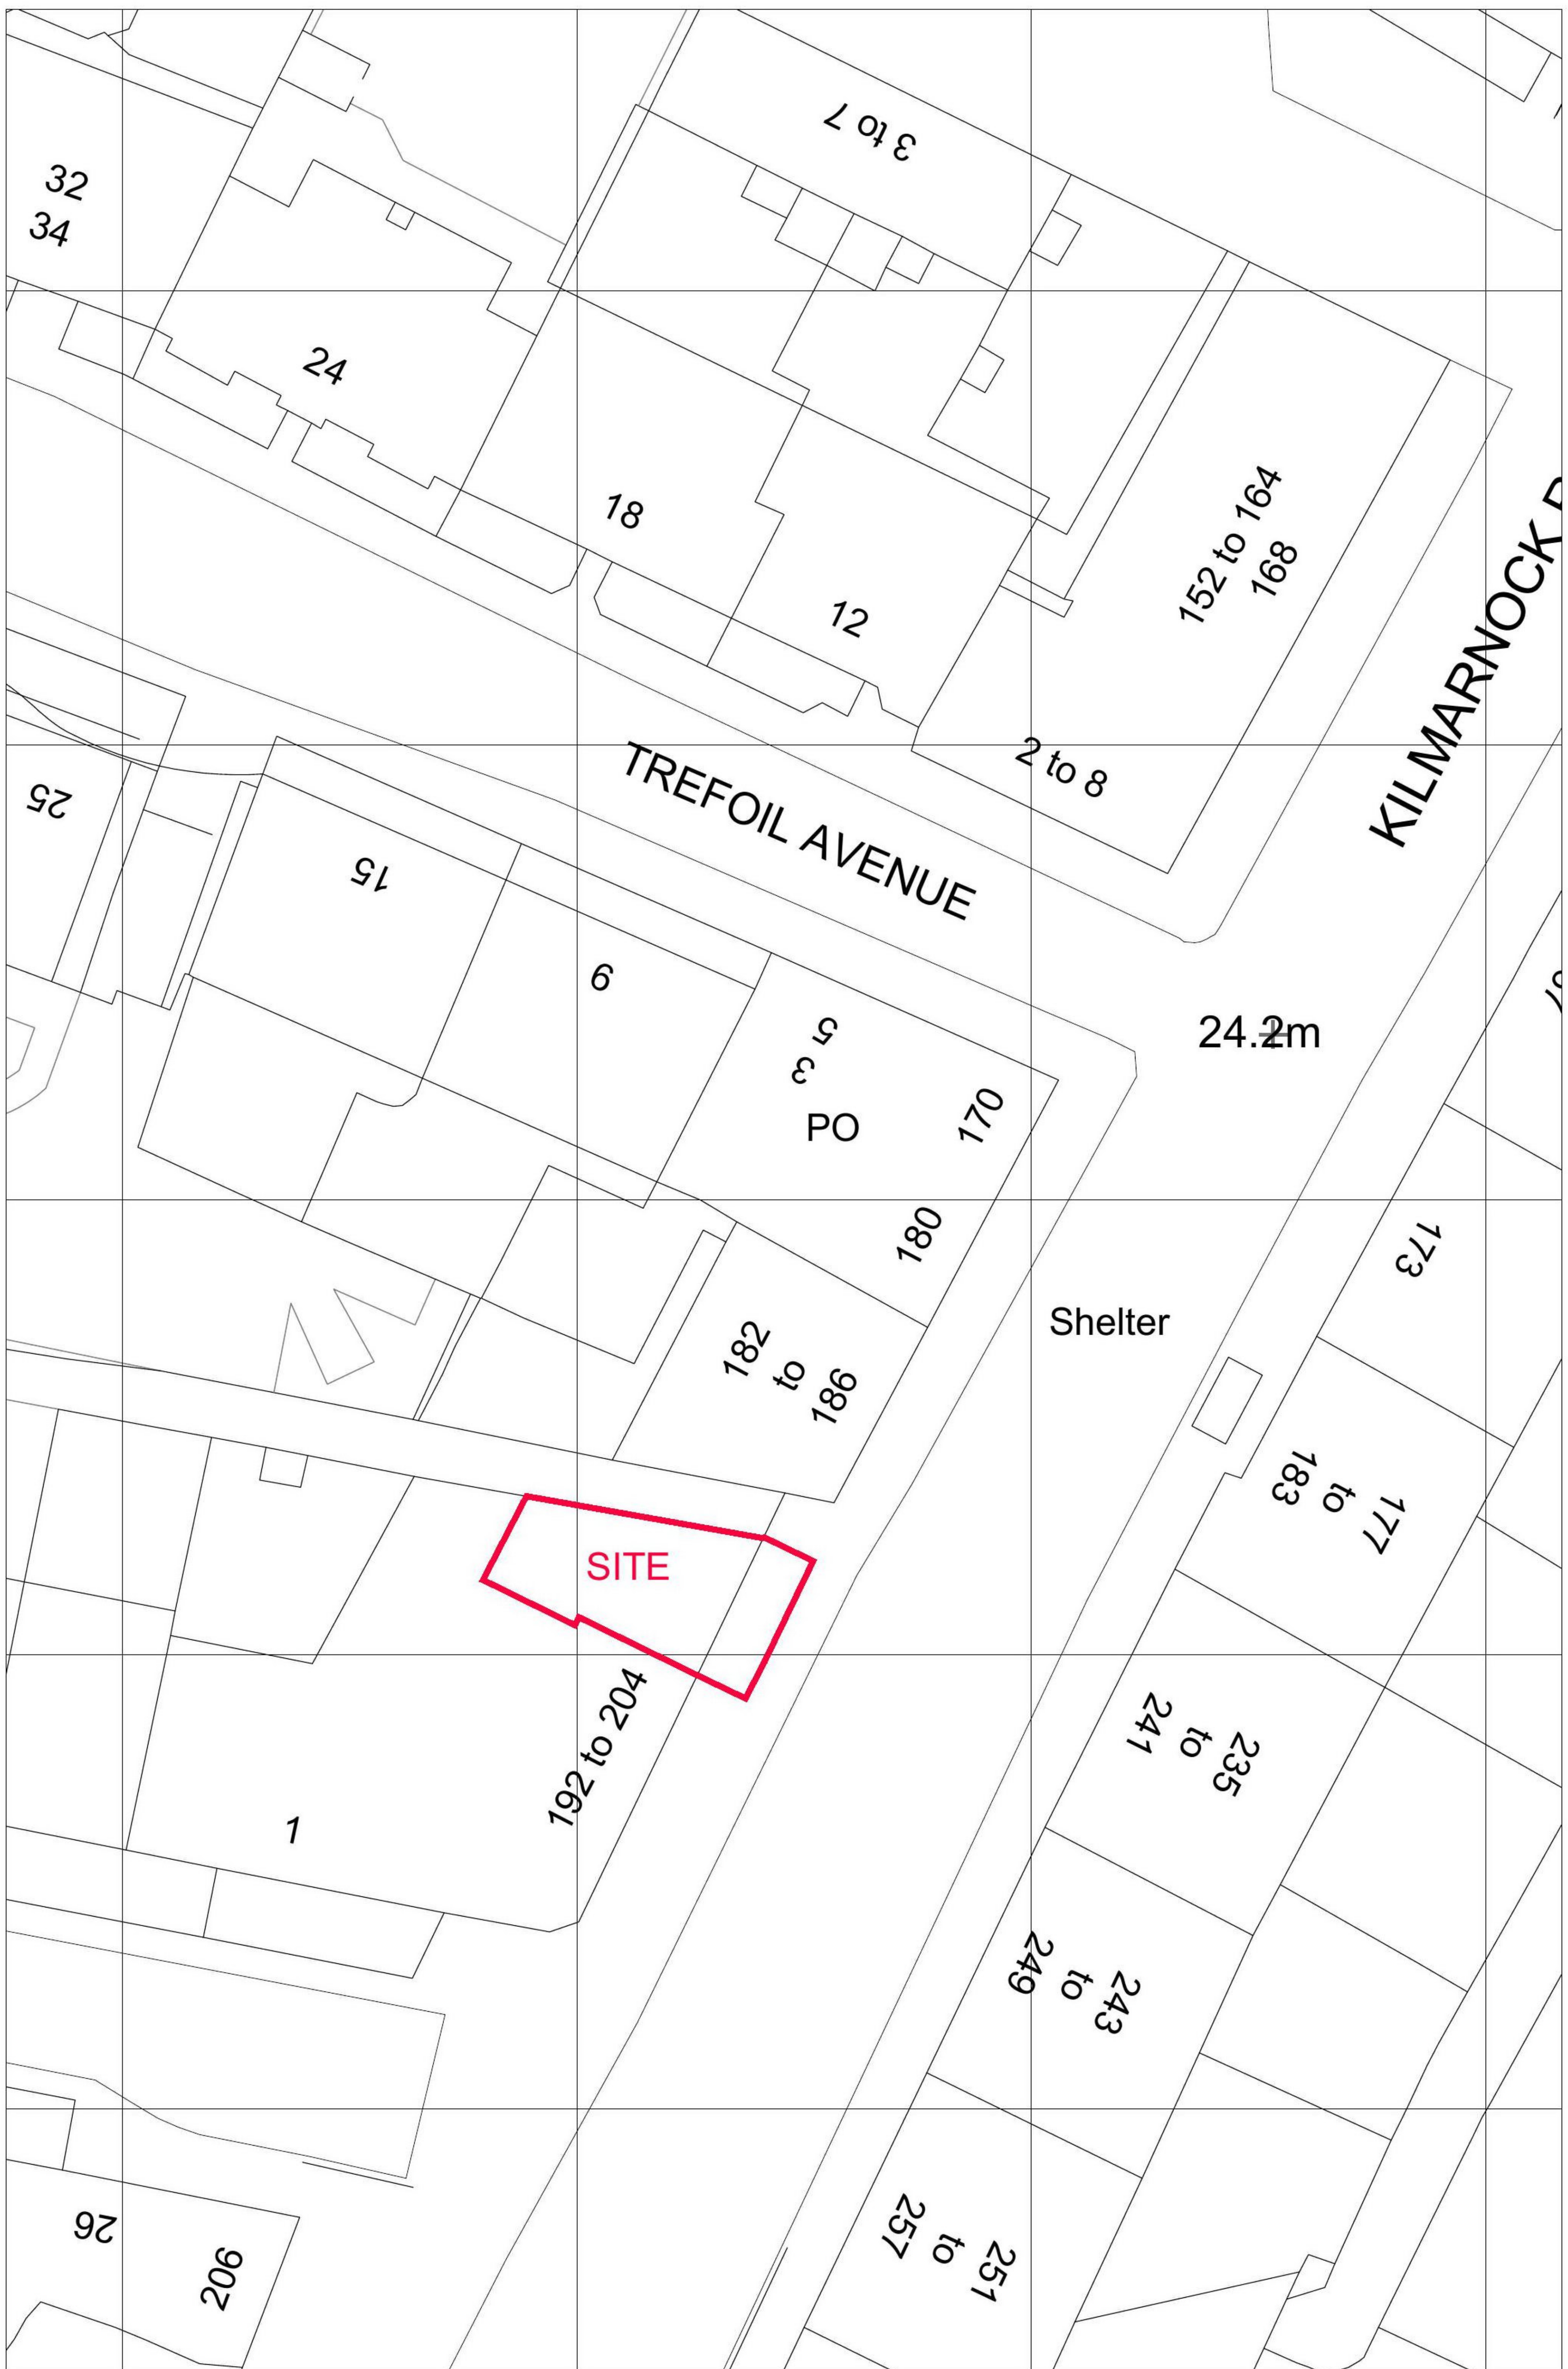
3 to 7

32
34

24

18

12

152 to 164
168

KILMARNOCK R

2 to 8

TREFOIL AVENUE

25

15

6

5
3
PO
170

24.2m

180

Shelter

173

182
to
186

183
to
177

SITE

192 to 204

235
to
241

1

243
to
249

26

206

251
to
257